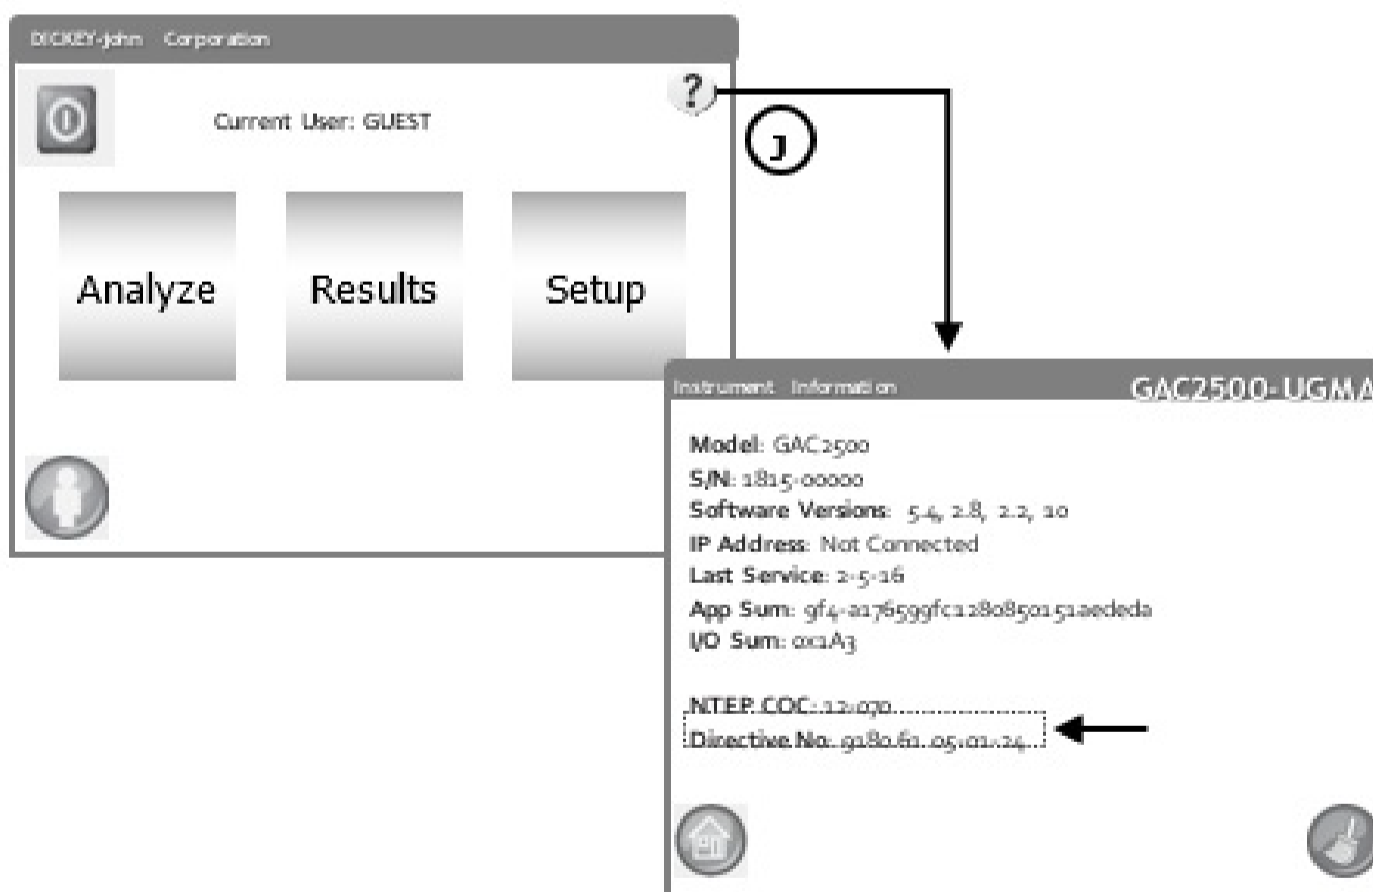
DICKEY-john Corporation

Current User: GUEST

?

J

Analyze

Results

Setup

Instrument Information

GAC2500-UGMA

Model: GAC2500
S/N: 1815-00000
Software Versions: 5.4, 2.8, 2.2, 10
IP Address: Not Connected
Last Service: 2-5-16
App Sum: 9f4-a176599fc12808501 51aededa
I/O Sum: 0x1A3

NTEP COC: 12-070
Directive No: 9180.61. 05.01.24